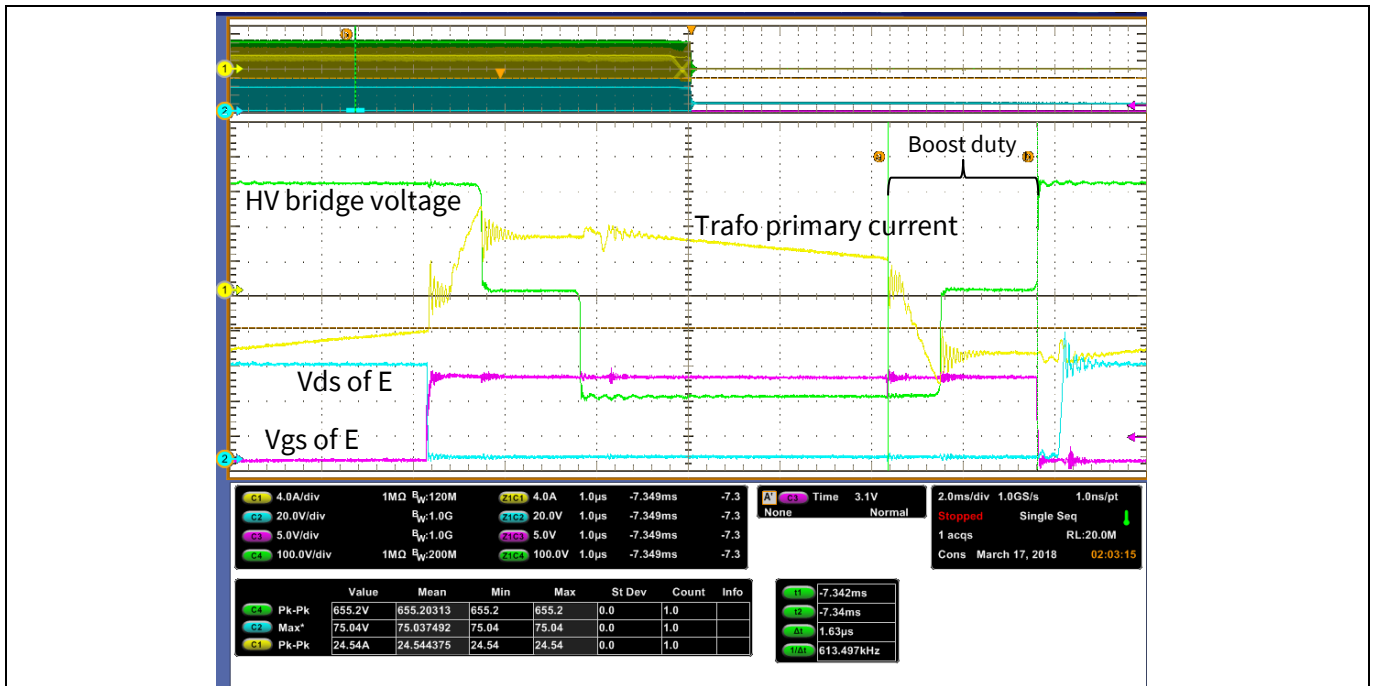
Boost duty

HV bridge voltage

Trafo primary current

Vds of E

Vgs of E

| | | | | | | |
|---|---|---|---|---|---|---|
| C1 4.0A/div | 1MΩ $B_W$:120M | Z1C1 4.0A | 1.0µs | -7.349ms | -7.3 |
| C2 20.0V/div | $B_W$:1.0G | Z1C2 20.0V | 1.0µs | -7.349ms | -7.3 |
| C3 5.0V/div | $B_W$:1.0G | Z1C3 5.0V | 1.0µs | -7.349ms | -7.3 |
| C4 100.0V/div | 1MΩ $B_W$:200M | Z1C4 100.0V | 1.0µs | -7.349ms | -7.3 |

A' C3 Time 3.1V
None Normal

2.0ms/div 1.0GS/s 1.0ns/pt
Stopped Single Seq
1 acqs RL:20.0M
Cons March 17, 2018 02:03:15

| | Value | Mean | Min | Max | St Dev | Count | Info |
|---|---|---|---|---|---|---|---|
| C4 Pk-Pk | 655.2V | 655.20313 | 655.2 | 655.2 | 0.0 | 1.0 | |
| C2 Max* | 75.04V | 75.037492 | 75.04 | 75.04 | 0.0 | 1.0 | |
| C1 Pk-Pk | 24.54A | 24.544375 | 24.54 | 24.54 | 0.0 | 1.0 | |

| | |
|---|---|
| t1 | -7.342ms |
| t2 | -7.34ms |
| Δt | 1.63µs |
| 1/Δt | 613.497kHz |